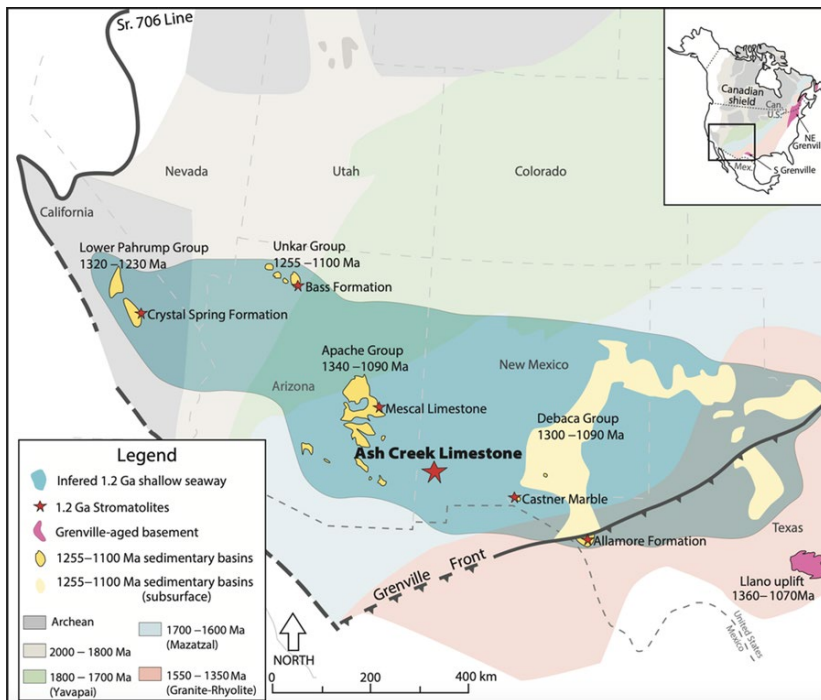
Sr. 706 Line

Canadian shield
Can.
U.S.
NE Grenville
Mex.
S Grenville

Nevada
Utah
Colorado
California

Lower Pahrump Group
1320 –1230 Ma
Unkar Group
1255 –1100 Ma
Bass Formation
Crystal Spring Formation
Apache Group
1340 –1090 Ma
Arizona
New Mexico
Mescal Limestone
Debaca Group
1300 –1090 Ma
Ash Creek Limestone
Castner Marble
Allamore Formation
Texas
Grenville Front
Llano uplift
1360–1070 Ma
United States
Mexico

Legend
Infered 1.2 Ga shallow seaway
1.2 Ga Stromatolites
Grenville-aged basement
1255–1100 Ma sedimentary basins
1255–1100 Ma sedimentary basins (subsurface)
Archean
2000 – 1800 Ma
1800 – 1700 Ma (Yavapai)
1700 – 1600 Ma (Mazatzal)
1550 – 1350 Ma (Granite-Rhyolite)

NORTH
0
200
400 km